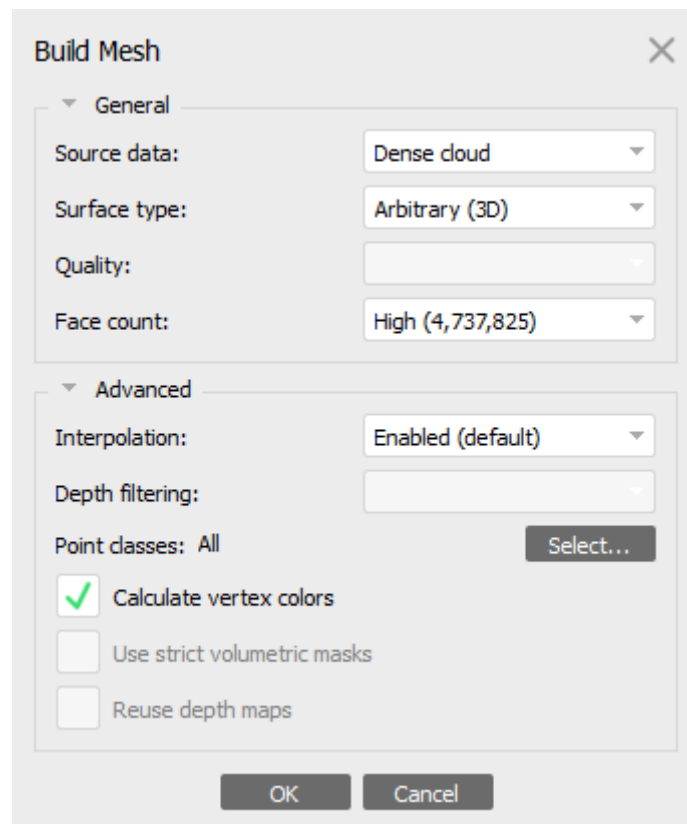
Build Mesh

General

Source data: Dense cloud

Surface type: Arbitrary (3D)

Quality:

Face count: High (4,737,825)

Advanced

Interpolation: Enabled (default)

Depth filtering:

Point classes: All Select...

Calculate vertex colors

Use strict volumetric masks

Reuse depth maps

OK Cancel